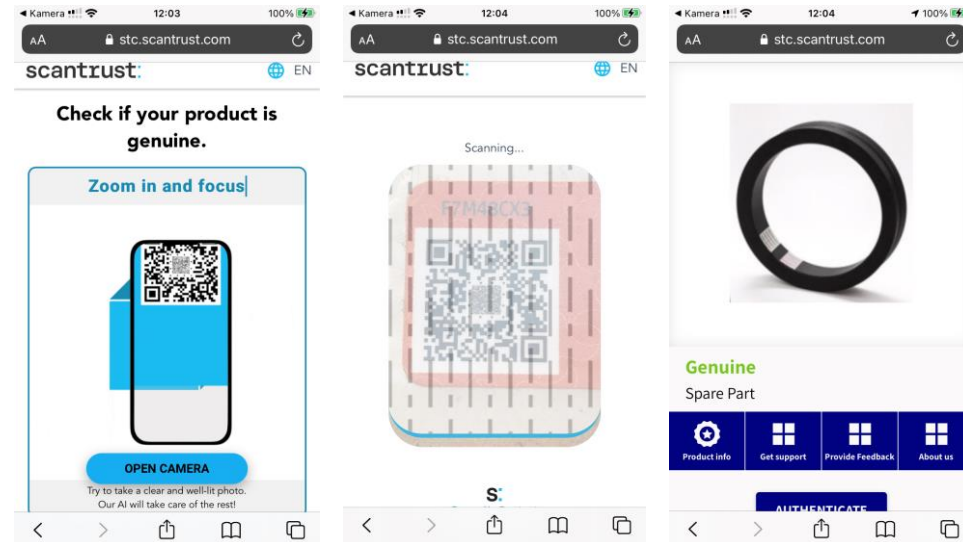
◀ Kamera 12:03 100%
AA stc.scantrust.com
scantrust EN

Check if your product is genuine.

Zoom in and focus

OPEN CAMERA

Try to take a clear and well-lit photo. Our AI will take care of the rest!

◀ Kamera 12:04 100%
AA stc.scantrust.com
scantrust EN

Scanning...

F7M48CX3

S

◀ Kamera 12:04 100%
AA stc.scantrust.com

Genuine
Spare Part

Product info
Get support
Provide Feedback
About us

AUTHENTICATE